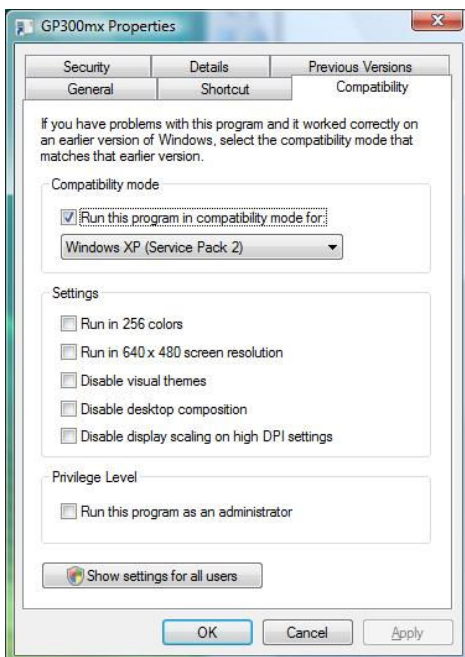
GP300mx Properties

Security | Details | Previous Versions
General | Shortcut | Compatibility

If you have problems with this program and it worked correctly on an earlier version of Windows, select the compatibility mode that matches that earlier version.

Compatibility mode

Run this program in compatibility mode for:

Windows XP (Service Pack 2)

Settings

Run in 256 colors

Run in 640 x 480 screen resolution

Disable visual themes

Disable desktop composition

Disable display scaling on high DPI settings

Privilege Level

Run this program as an administrator

Show settings for all users

OK Cancel Apply